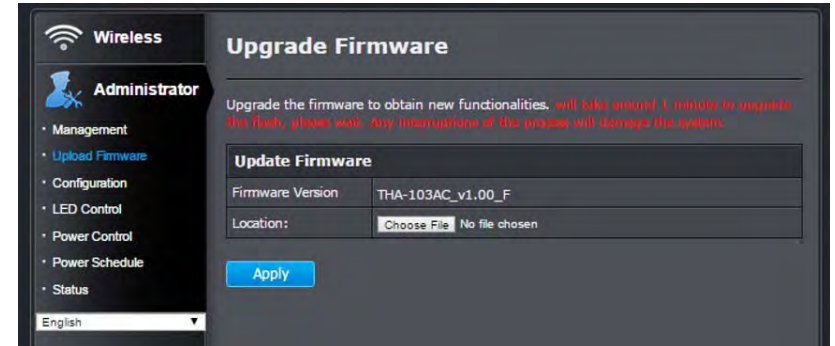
Wireless

Administrator

· Management
· Upload Firmware
· Configuration
· LED Control
· Power Control
· Power Schedule
· Status

English

Upgrade Firmware

Upgrade the firmware to obtain new functionalities. will take around 1 minute to upgrade the flash, please wait. Any interruptions of the process will damage the system.

| Update Firmware | |
|---|---|
| Firmware Version | THA-103AC_v1.00_F |
| Location: | Choose File No file chosen |

Apply